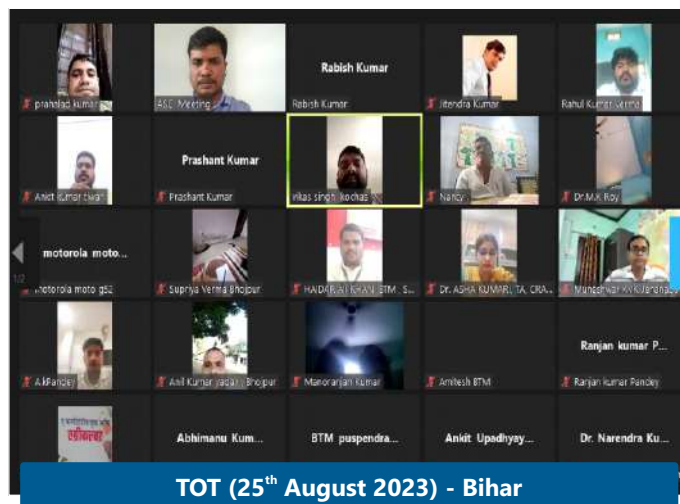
prahalad kumar

AKC Meeting

Rabish Kumar

Rabish Kumar

Jitendra Kumar

Rahul Kumar Verma

Prashant Kumar

Ankit Kumar tiwari

Prashant Kumar

vikas singh kochas

Nancy

Dr.M.K Roy

motorola moto...

1/2

motorola moto g52

Supriya Verma Bhojpur

HAIDAR ALI KHAN BTM S...

Dr. ASHA KUMARI, TA, CRA...

Muneshwar KVK Jahanab...

A.kPandey

Anil Kumar yadav Bhojpur

Manoranjan Kumar

Amitesh BTM

Ranjan kumar P...

Ranjan kumar Pandey

Abhimanu Kum...

BTM puspendra...

Ankit Upadhyay...

Dr. Narendra Ku...

TOT ($25^{th}$ August 2023) - Bihar